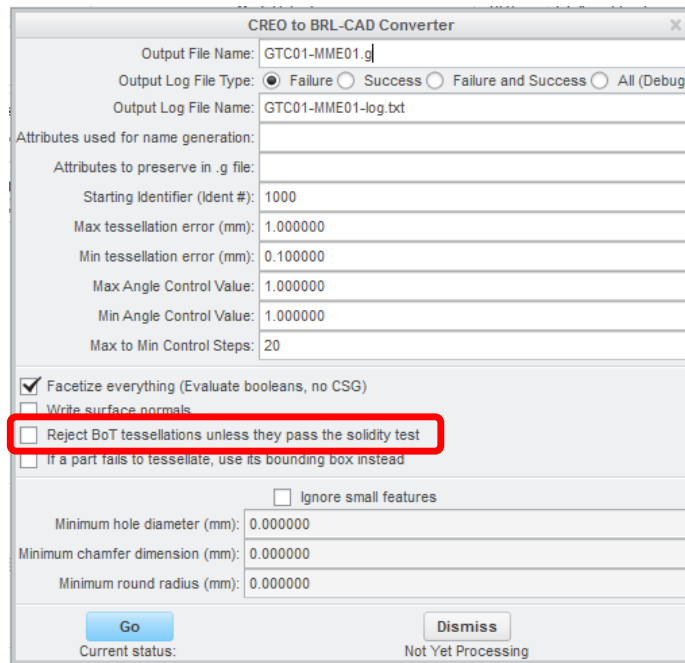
CREO to BRL-CAD Converter

Output File Name: GTC01-MME01.g

Output Log File Type: Failure Success Failure and Success All (Debug

Output Log File Name: GTC01-MME01-log.txt

Attributes used for name generation:

Attributes to preserve in .g file:

Starting Identifier (Ident #): 1000

Max tessellation error (mm): 1.000000

Min tessellation error (mm): 0.100000

Max Angle Control Value: 1.000000

Min Angle Control Value: 1.000000

Max to Min Control Steps: 20

Facetize everything (Evaluate booleans, no CSG)

Write surface normals

Reject BoT tessellations unless they pass the solidity test

If a part fails to tessellate, use its bounding box instead

Ignore small features

Minimum hole diameter (mm): 0.000000

Minimum chamfer dimension (mm): 0.000000

Minimum round radius (mm): 0.000000

Go

Dismiss

Current status:

Not Yet Processing